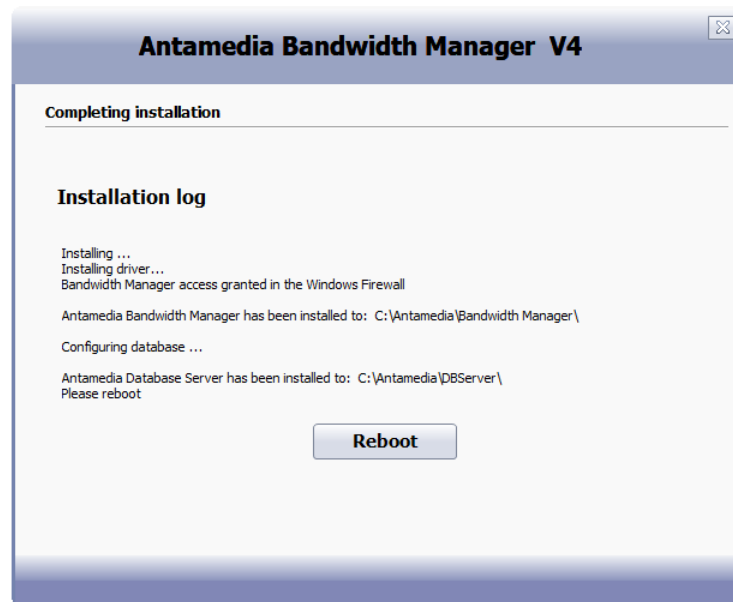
Antamedia Bandwidth Manager V4

Completing installation

Installation log

Installing ...
Installing driver...
Bandwidth Manager access granted in the Windows Firewall

Antamedia Bandwidth Manager has been installed to: C:\Antamedia\Bandwidth Manager\

Configuring database ...

Antamedia Database Server has been installed to: C:\Antamedia\DBServer\
Please reboot

Reboot